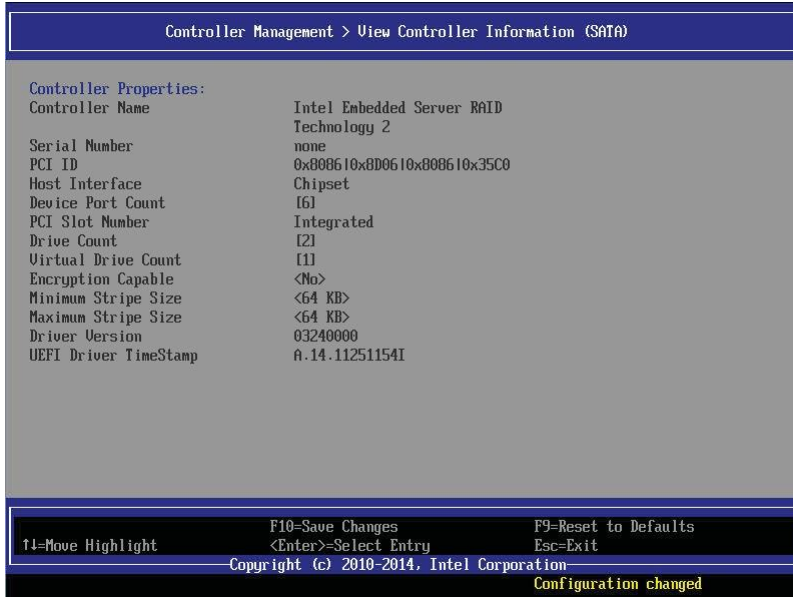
Controller Management > View Controller Information (SATA)

Controller Properties:

| | |
|---|---|
| Controller Name | Intel Embedded Server RAID Technology 2 |
| Serial Number | none |
| PCI ID | 0x8086|0x8D06|0x8086|0x35C0 |
| Host Interface | Chipset |
| Device Port Count | [6] |
| PCI Slot Number | Integrated |
| Drive Count | [2] |
| Virtual Drive Count | [1] |
| Encryption Capable | <No> |
| Minimum Stripe Size | <64 KB> |
| Maximum Stripe Size | <64 KB> |
| Driver Version | 03240000 |
| UEFI Driver TimeStamp | A.14.11251154I |

↑↓=Move Highlight

F10=Save Changes
<Enter>=Select Entry

F9=Reset to Defaults
Esc=Exit

Copyright (c) 2010-2014, Intel Corporation

Configuration changed